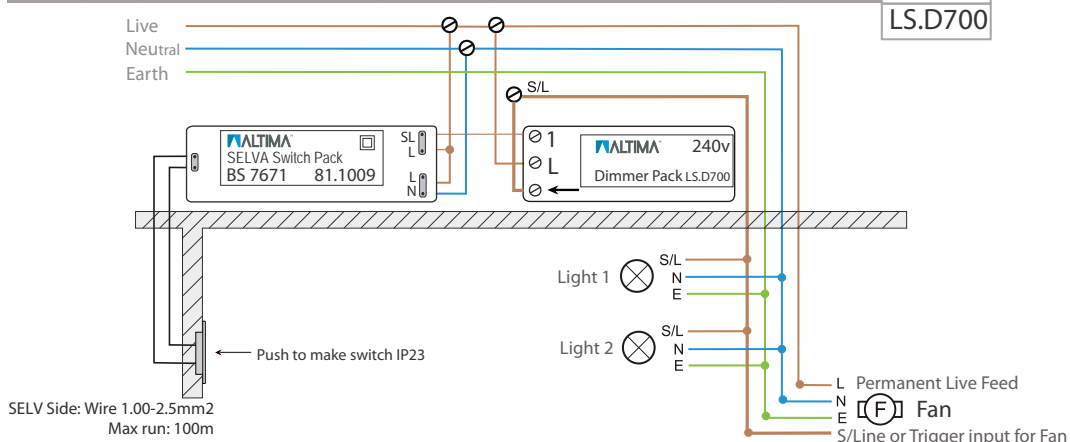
LS.D700

Live
Neutral
Earth

S/L

ALTIMA
SELVA Switch Pack
BS 7671 81.1009

SL
L
L
N

1
L

ALTIMA 240v
Dimmer Pack LS.D700

Light 1
S/L
N
E

Light 2
S/L
N
E

Push to make switch IP23

SELV Side: Wire 1.00-2.5mm2
Max run: 100m

L Permanent Live Feed
N
E
F Fan
S/Line or Trigger input for Fan